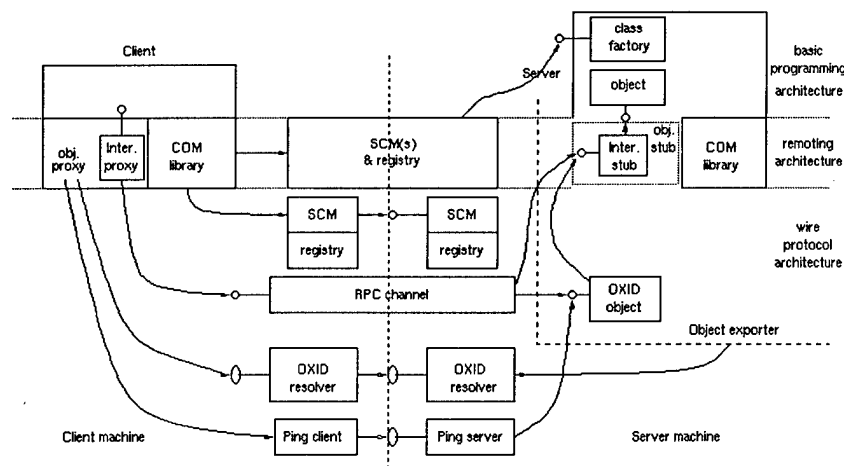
Client

Server

class factory

basic programming architecture

object

obj. proxy

Inter. proxy

COM library

SCM(s) & registry

Inter. stub

obj. stub

COM library

remoting architecture

SCM

registry

SCM

registry

wire protocol architecture

RPC channel

OXID object

Object exporter

OXID resolver

OXID resolver

Client machine

Ping client

Ping server

Server machine